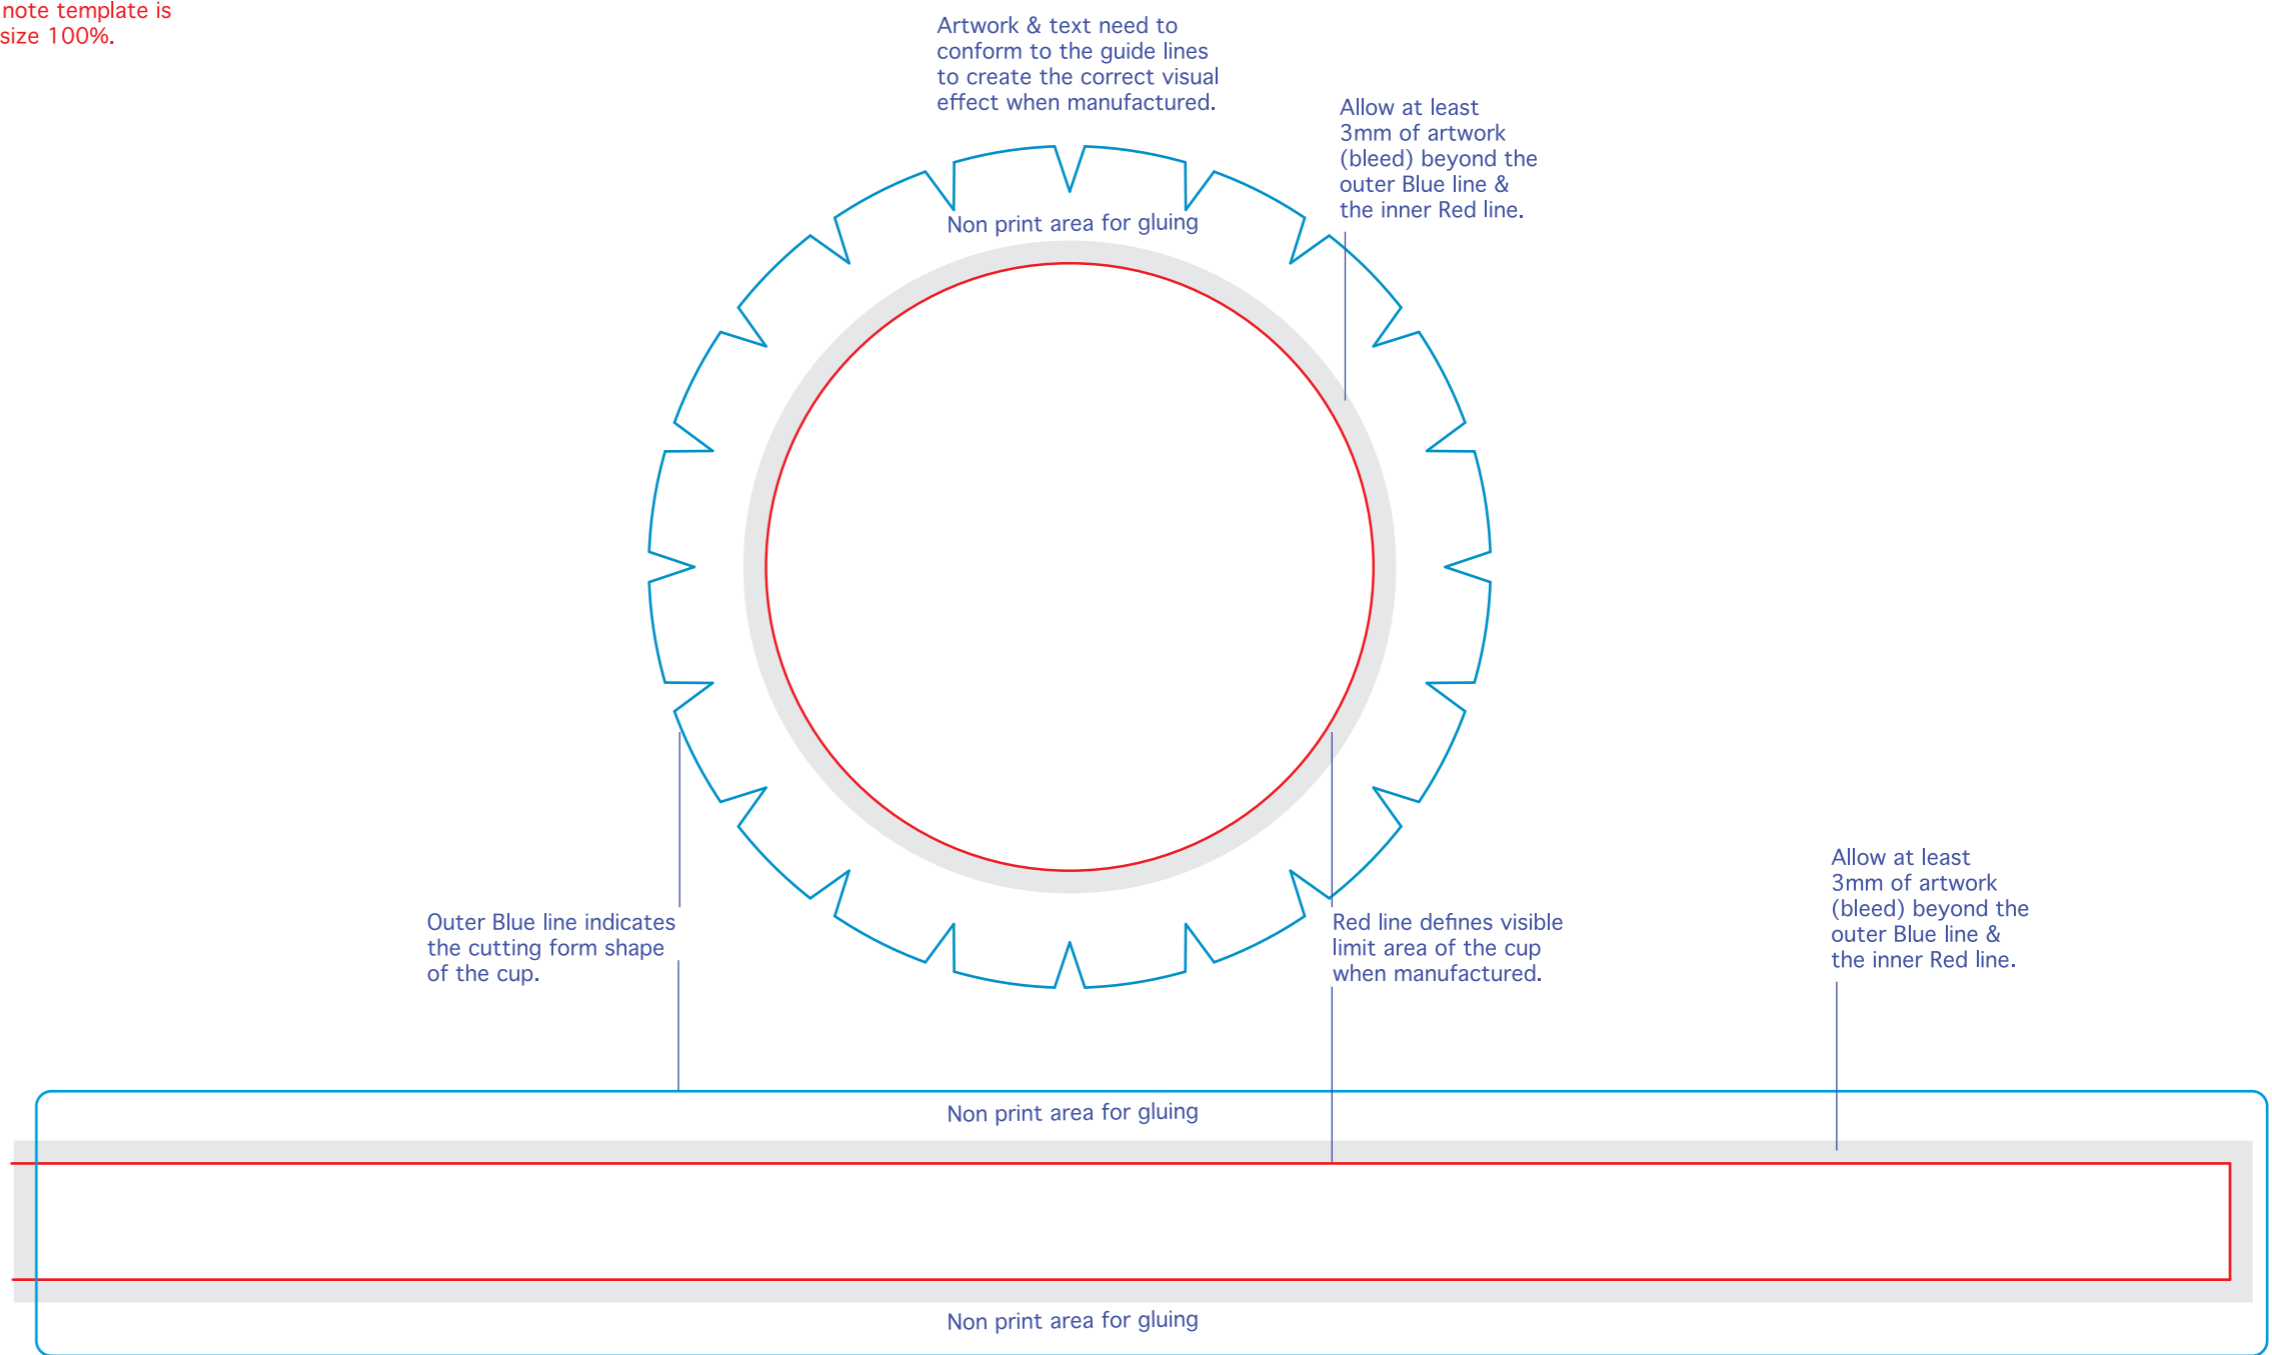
note template is
size 100%.

Artwork & text need to conform to the guide lines to create the correct visual effect when manufactured.

Allow at least 3mm of artwork (bleed) beyond the outer Blue line & the inner Red line.

Non print area for gluing

Outer Blue line indicates the cutting form shape of the cup.

Red line defines visible limit area of the cup when manufactured.

Allow at least 3mm of artwork (bleed) beyond the outer Blue line & the inner Red line.

Non print area for gluing

Non print area for gluing